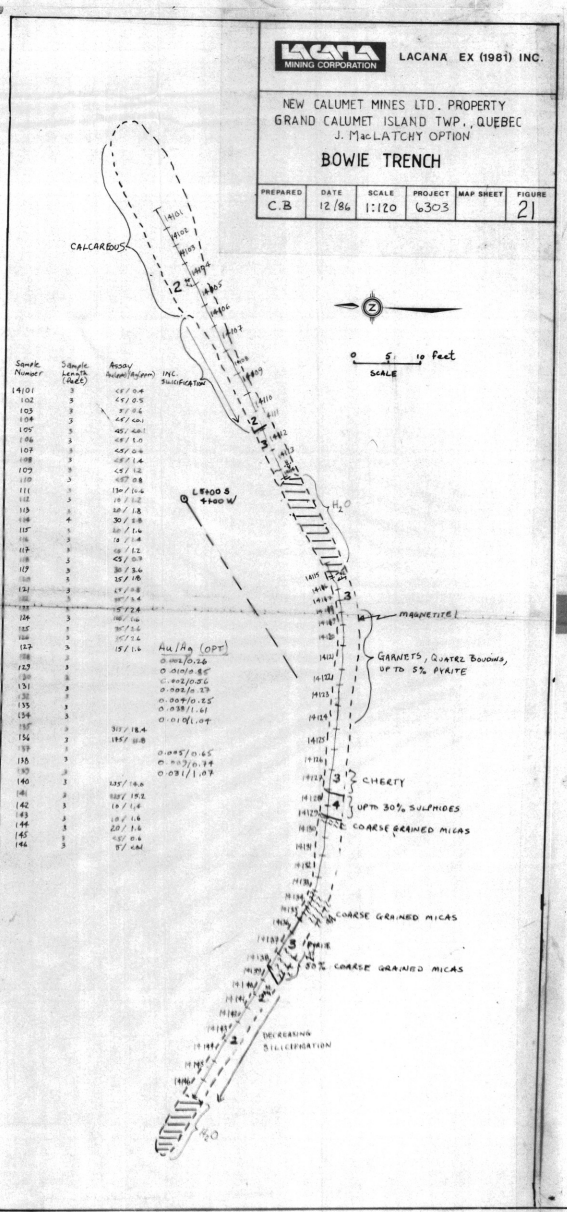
LACANA MINING CORPORATION LACANA EX (1981) INC.

NEW CALUMET MINES LTD. PROPERTY
GRAND CALUMET ISLAND TWP., QUEBEC
J. MacLATCHY OPTION

BOWIE TRENCH

| PREPARED | DATE | SCALE | PROJECT | MAP SHEET | FIGURE |
|---|---|---|---|---|---|
| C.B | 12/86 | 1:120 | 6303 | | 21 |

Z

0 5 10 feet
SCALE

CALCAREOUS

INC. SILICIFICATION

L4+00 S 4+00 W

H2O

MAGNETITE

GARNETS, QUATRZ BOUDINS, UP TO 5% PYRITE

CHERTY

UPTO 30% SULPHIDES

COARSE GRAINED MICAS

COARSE GRAINED MICAS

PYRITE

30% COARSE GRAINED MICAS

DECREASING SILICIFICATION

H2O

| Sample Number | Sample Length (feet) | Assay Au(ppb)/Ag(ppm) |
|---|---|---|
| 14101 | 3 | <5/0.4 |
| 102 | 3 | <5/0.5 |
| 103 | 3 | 5/0.6 |
| 104 | 3 | <5/<0.1 |
| 105 | 3 | 45/<0.1 |
| 106 | 3 | <5/1.0 |
| 107 | 3 | <5/0.6 |
| 108 | 3 | <5/1.4 |
| 109 | 3 | <5/1.2 |
| 110 | 3 | <5/0.8 |
| 111 | 3 | 130/1.6 |
| 112 | 3 | 10/1.2 |
| 113 | 3 | 20/1.8 |
| 114 | 4 | 30/2.8 |
| 115 | 3 | 10/1.6 |
| 116 | 3 | 10/1.4 |
| 117 | 3 | 10/1.2 |
| 118 | 3 | <5/0.9 |
| 119 | 3 | 30/3.6 |
| 120 | 3 | 35/1.8 |
| 121 | 3 | <5/0.8 |
| 122 | 3 | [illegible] |
| 123 | 3 | 15/2.4 |
| 124 | 3 | 10/1.6 |
| 125 | 3 | 15/1.6 |
| 126 | 3 | 15/1.6 |
| 127 | 3 | 15/1.6 |
| 128 | 3 | |
| 129 | 3 | |
| 130 | 3 | |
| 131 | 3 | |
| 132 | 3 | |
| 133 | 3 | |
| 134 | 3 | |
| 135 | 3 | 315/18.4 |
| 136 | 3 | 135/11.8 |
| 137 | 3 | |
| 138 | 3 | |
| 139 | 3 | |
| 140 | 3 | 125/16.6 |
| 141 | 3 | 185/15.2 |
| 142 | 3 | 15/1.6 |
| 143 | 3 | 10/1.6 |
| 144 | 3 | 20/1.6 |
| 145 | 3 | 45/0.6 |
| 146 | 3 | 5/<0.1 |

Au/Ag (OPT)
0.002/0.26
0.010/0.85
0.002/0.56
0.002/0.37
0.004/0.25
0.038/1.61
0.010/1.04

0.005/0.65
0.003/0.74
0.031/1.07